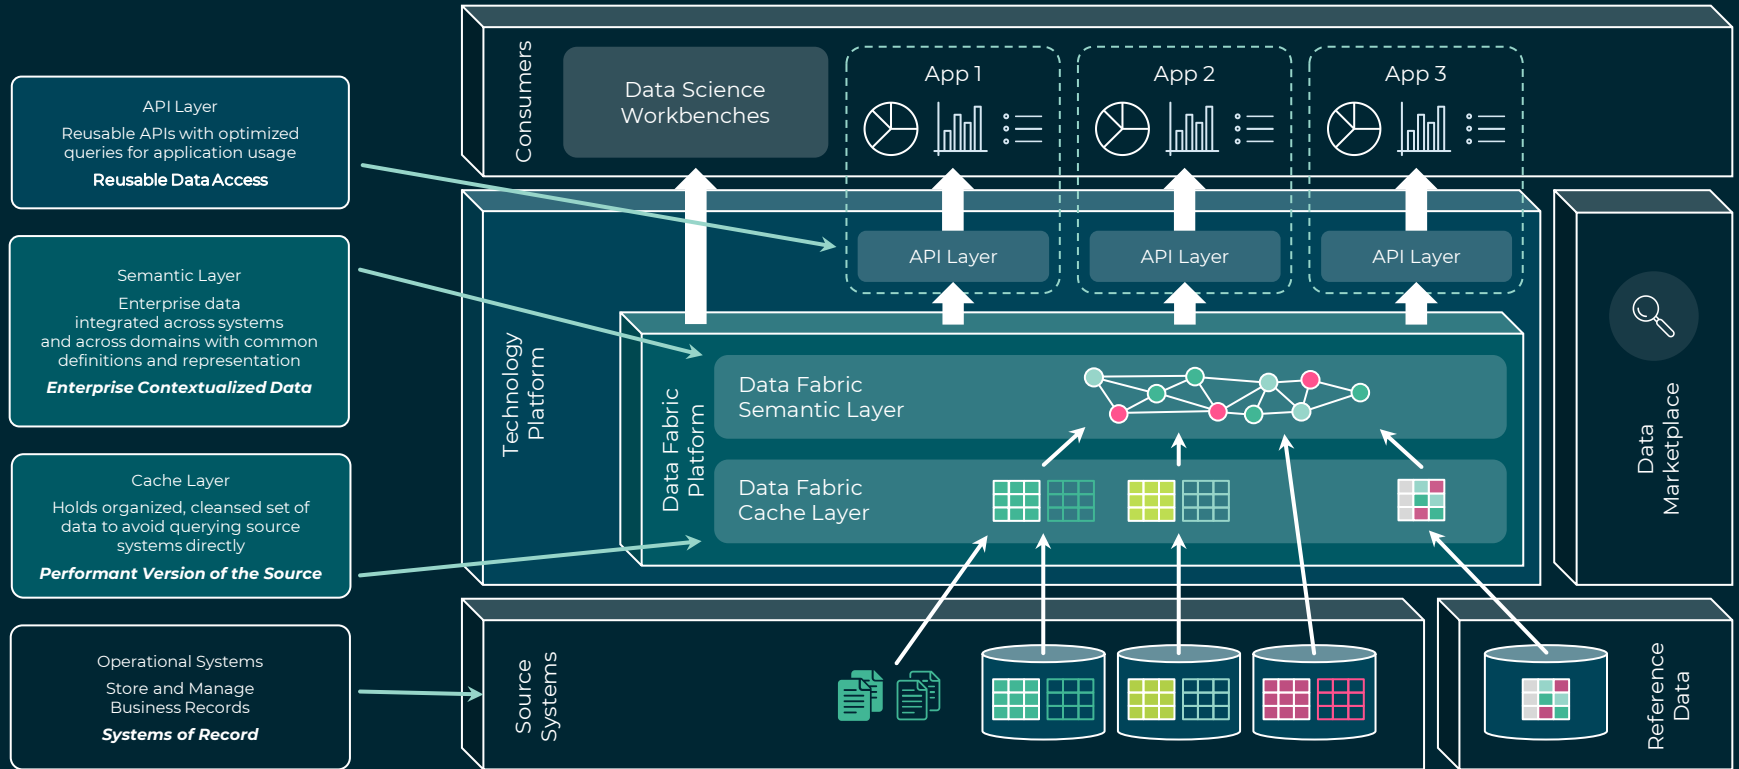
API Layer
Reusable APIs with optimized queries for application usage
Reusable Data Access

Semantic Layer
Enterprise data integrated across systems and across domains with common definitions and representation
Enterprise Contextualized Data

Cache Layer
Holds organized, cleansed set of data to avoid querying source systems directly
Performant Version of the Source

Operational Systems
Store and Manage Business Records
Systems of Record

Consumers
Data Science Workbenches
App 1
App 2
App 3

Technology Platform
API Layer
API Layer
API Layer

Data Fabric Platform
Data Fabric Semantic Layer
Data Fabric Cache Layer

Data Marketplace

Source Systems

Reference Data